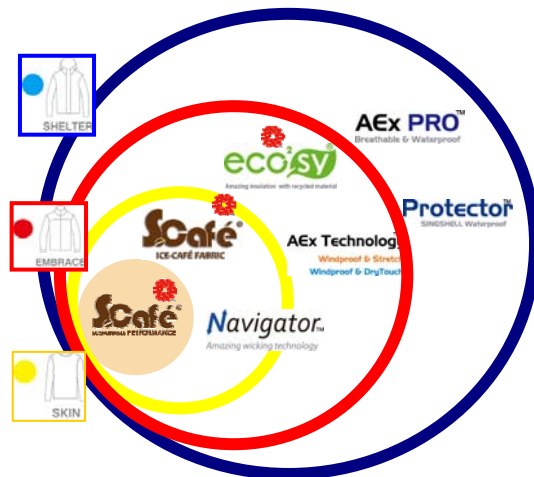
SHELTER

EMBRACE

SKIN

AEx PRO™
Breathable & Waterproof

eco2sy
Amazing insulation with recycled material

Protector™
SINGSHELL Waterproof

S.Café®
ICE-CAFÉ FABRIC

AEx Technology
Windproof & Stretch
Windproof & DryTouch

S.Café®
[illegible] PERFORMANCE

Navigator™
Amazing wicking technology